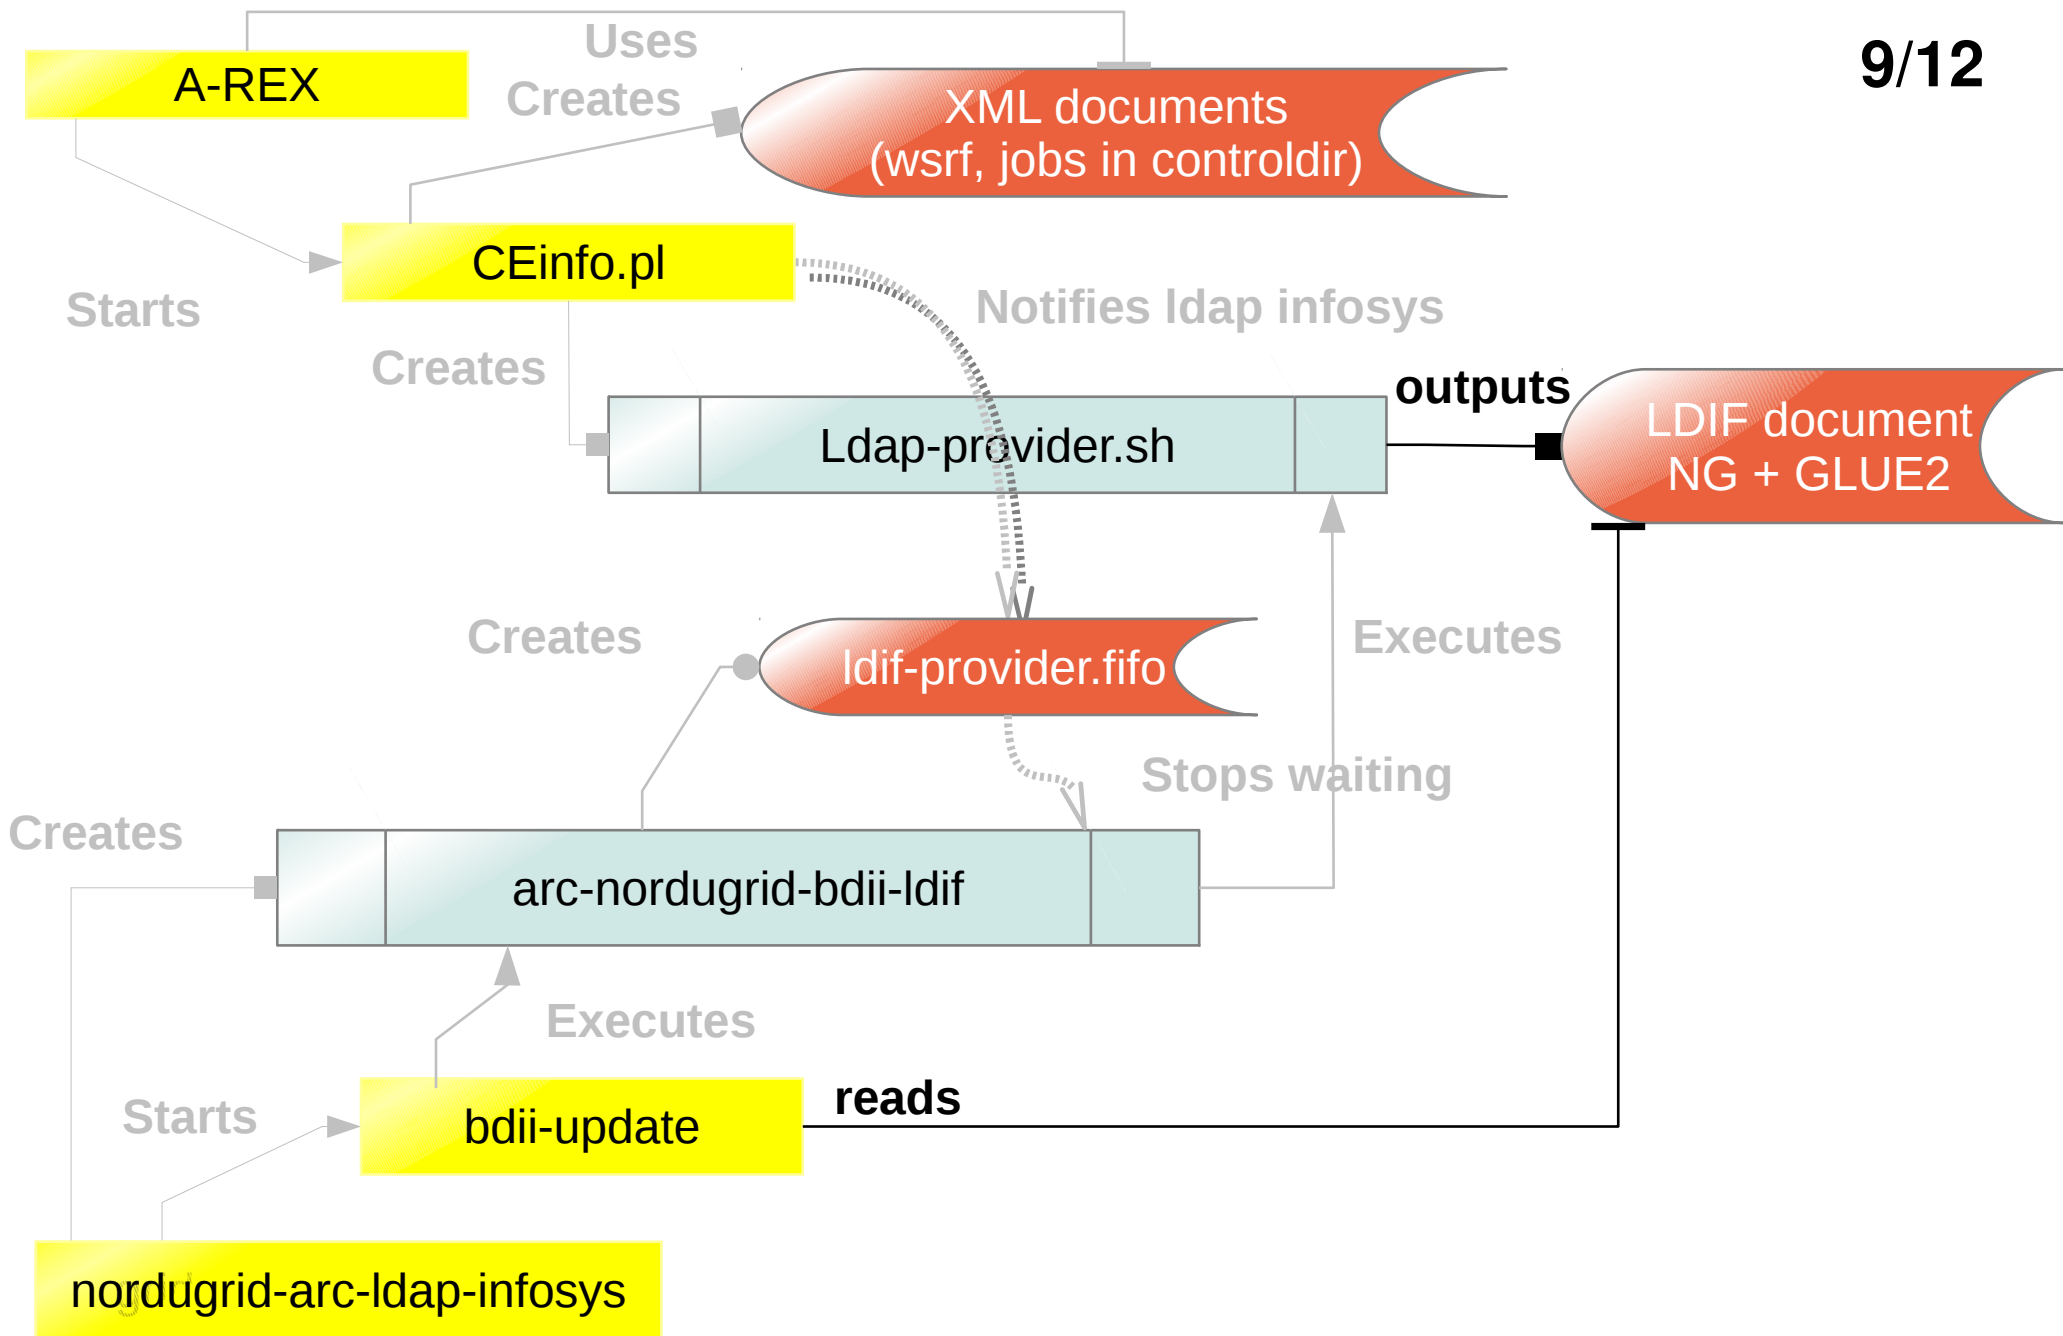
9/12

A-REX

Uses

Creates

XML documents
(wsrf, jobs in controldir)

CEinfo.pl

Starts

Notifies ldap infosys

Creates

outputs

LDIF document
NG + GLUE2

Ldap-provider.sh

Creates

ldif-provider.fifo

Executes

Stops waiting

Creates

arc-nordugrid-bdii-ldif

Executes

Starts

bdii-update

reads

nordugrid-arc-ldap-infosys